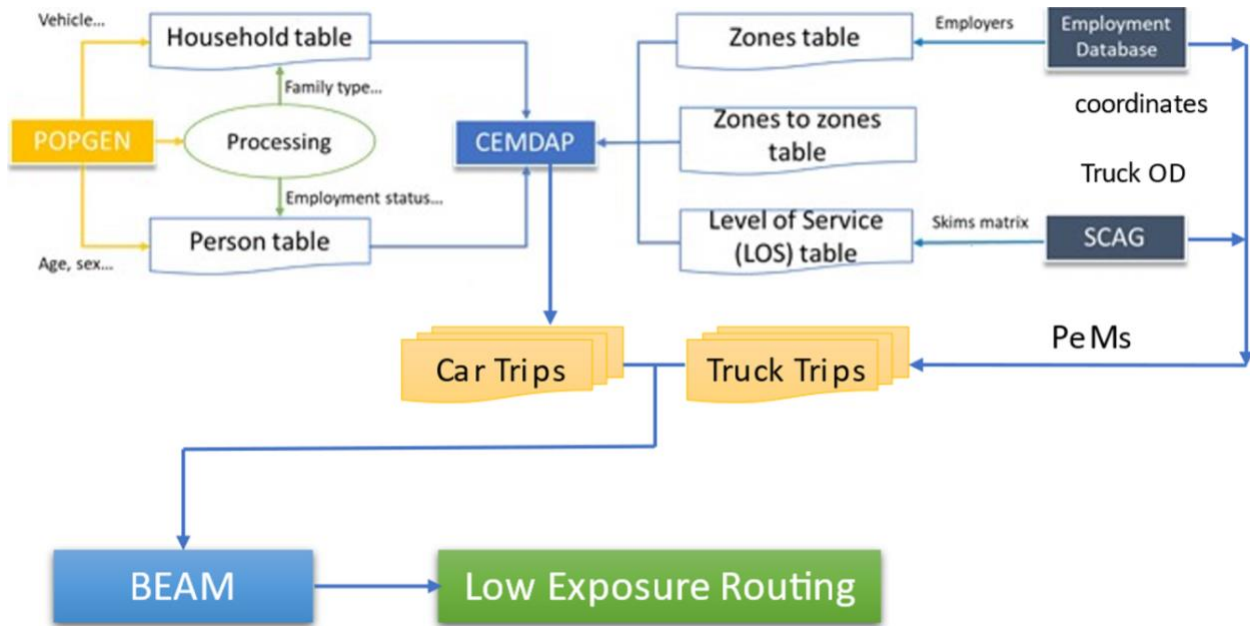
Vehicle...
Household table
Family type...
POPGEN
Processing
Employment status...
Age, sex...
Person table
CEMDAP
Zones table
Employers
Employment Database
Zones to zones table
coordinates
Truck OD
Level of Service (LOS) table
Skims matrix
SCAG
Car Trips
Truck Trips
PeMs
BEAM
Low Exposure Routing